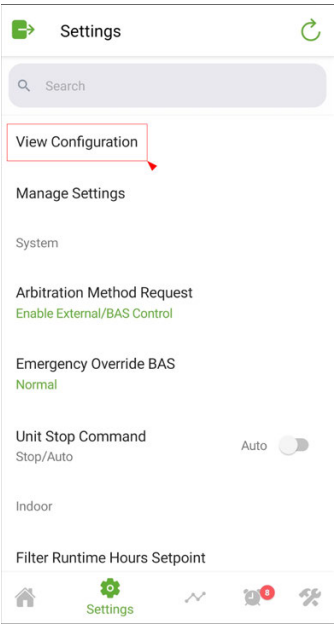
Settings

Search

View Configuration

Manage Settings

System

Arbitration Method Request
Enable External/BAS Control

Emergency Override BAS
Normal

Unit Stop Command
Stop/Auto

Auto

Indoor

Filter Runtime Hours Setpoint

Settings

8